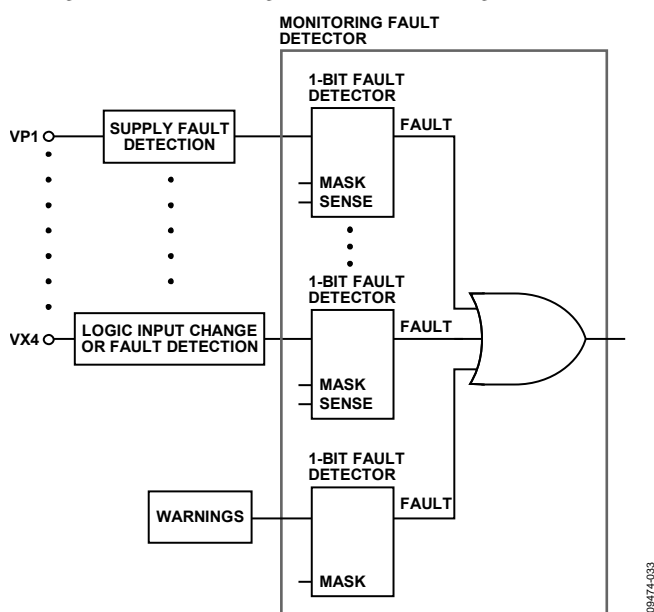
MONITORING FAULT DETECTOR

1-BIT FAULT DETECTOR

VP1

SUPPLY FAULT DETECTION

FAULT

MASK

SENSE

1-BIT FAULT DETECTOR

VX4

LOGIC INPUT CHANGE OR FAULT DETECTION

FAULT

MASK

SENSE

1-BIT FAULT DETECTOR

WARNINGS

FAULT

MASK

09474-033